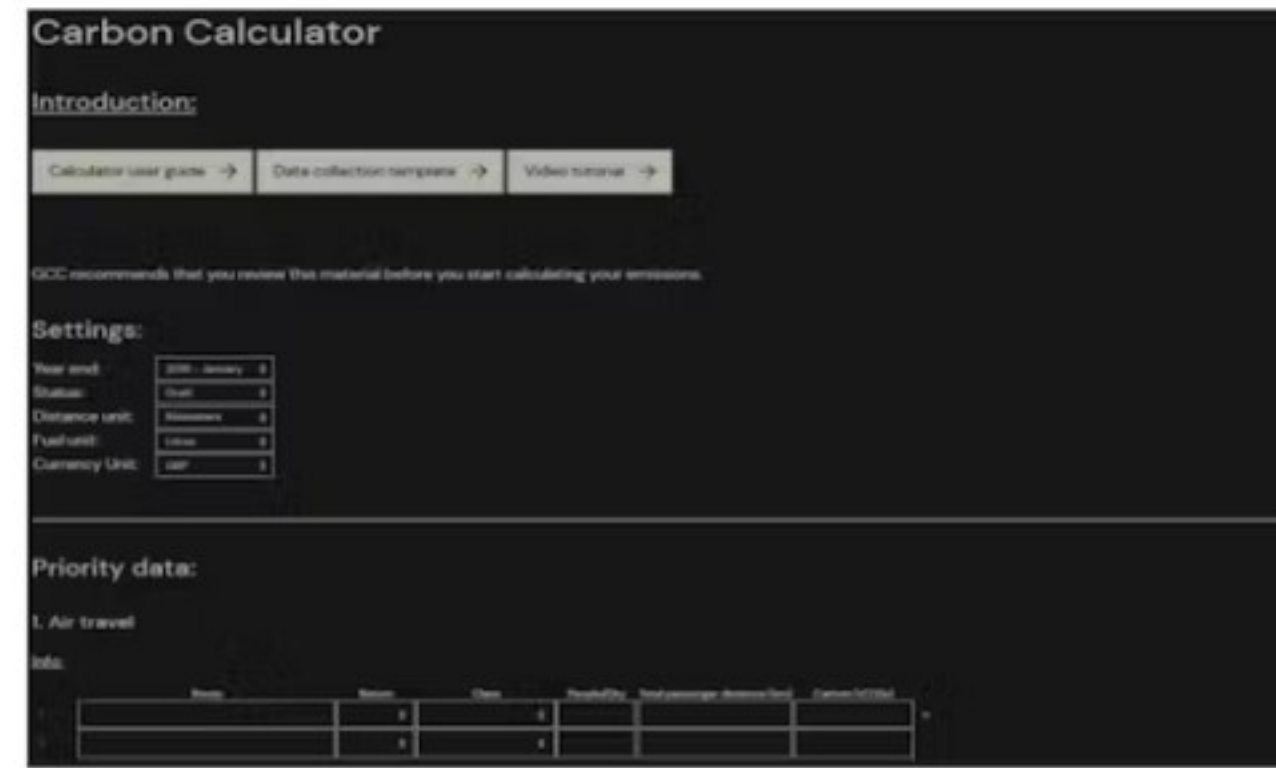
Carbon Calculator

Introduction:

Calculator user guide →
Data collection template →
Video tutorial →

GCC recommends that you review this material before you start calculating your emissions.

Settings:

Year end: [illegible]
Status: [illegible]
Distance unit: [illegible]
Fuel unit: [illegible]
Currency Unit: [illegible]

Priority data:

1. Air travel

Info:

| | Route | Return | Class | People/Qty | Total passenger distance (km) | Carbon (tCO2e) |
|---|---|---|---|---|---|---|
| 1 | | | | | | |
| 2 | | | | | | |